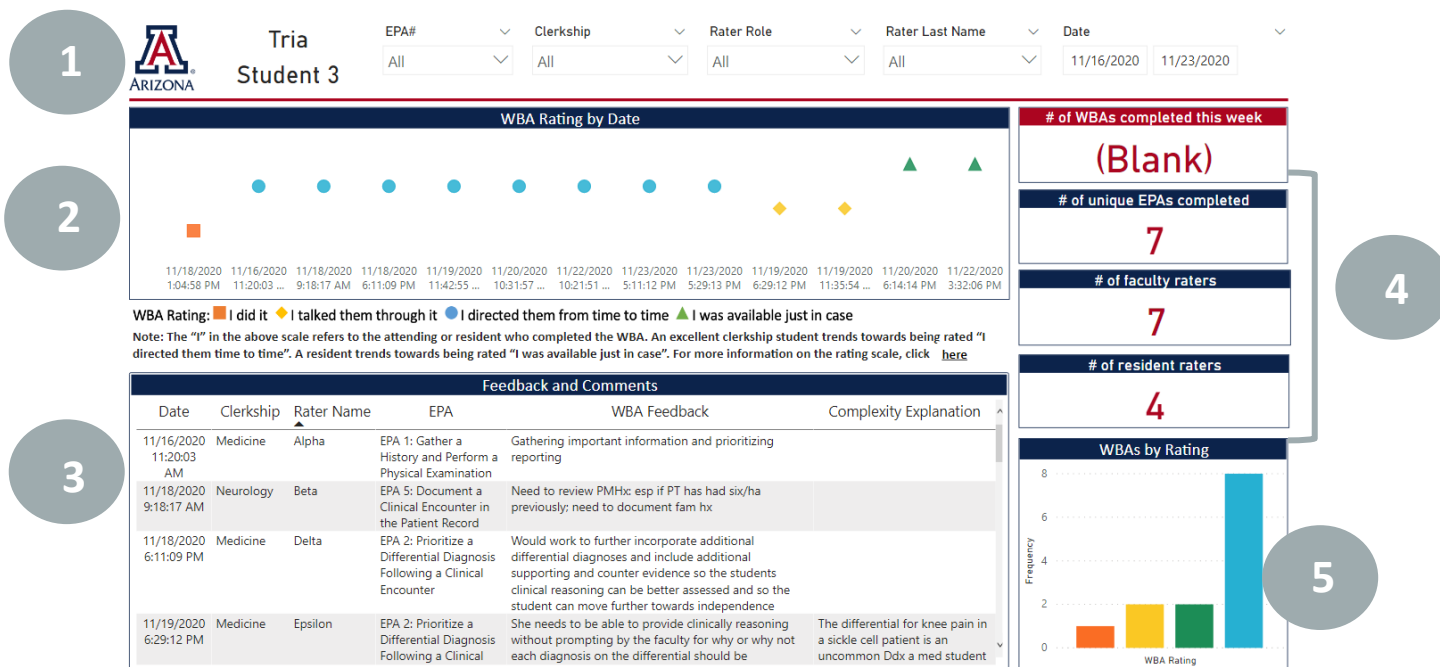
1

A
ARIZONA

Tria
Student 3

EPA#
All

Clerkship
All

Rater Role
All

Rater Last Name
All

Date
11/16/2020 11/23/2020

WBA Rating by Date

11/18/2020 1:04:58 PM
11/16/2020 11:20:03 ...
11/18/2020 9:18:17 AM
11/18/2020 6:11:09 PM
11/19/2020 11:42:55 ...
11/20/2020 10:31:57 ...
11/22/2020 10:21:51 ...
11/23/2020 5:11:12 PM
11/23/2020 5:29:13 PM
11/19/2020 6:29:12 PM
11/19/2020 11:35:54 ...
11/20/2020 6:14:14 PM
11/22/2020 3:32:06 PM

2

WBA Rating: I did it I talked them through it I directed them from time to time I was available just in case

Note: The "I" in the above scale refers to the attending or resident who completed the WBA. An excellent clerkship student trends towards being rated "I directed them time to time". A resident trends towards being rated "I was available just in case". For more information on the rating scale, click here

Feedback and Comments

| Date | Clerkship | Rater Name | EPA | WBA Feedback | Complexity Explanation |
|---|---|---|---|---|---|
| 11/16/2020 11:20:03 AM | Medicine | Alpha | EPA 1: Gather a History and Perform a Physical Examination | Gathering important information and prioritizing reporting | |
| 11/18/2020 9:18:17 AM | Neurology | Beta | EPA 5: Document a Clinical Encounter in the Patient Record | Need to review PMHx: esp if PT has had six/ha previously; need to document fam hx | |
| 11/18/2020 6:11:09 PM | Medicine | Delta | EPA 2: Prioritize a Differential Diagnosis Following a Clinical Encounter | Would work to further incorporate additional differential diagnoses and include additional supporting and counter evidence so the students clinical reasoning can be better assessed and so the student can move further towards independence | |
| 11/19/2020 6:29:12 PM | Medicine | Epsilon | EPA 2: Prioritize a Differential Diagnosis Following a Clinical | She needs to be able to provide clinically reasoning without prompting by the faculty for why or why not each diagnosis on the differential should be | The differential for knee pain in a sickle cell patient is an uncommon Ddx a med student |

3

# of WBAs completed this week
(Blank)

# of unique EPAs completed
7

# of faculty raters
7

# of resident raters
4

4

WBAs by Rating
8
6
4
2
0
Frequency
WBA Rating

5